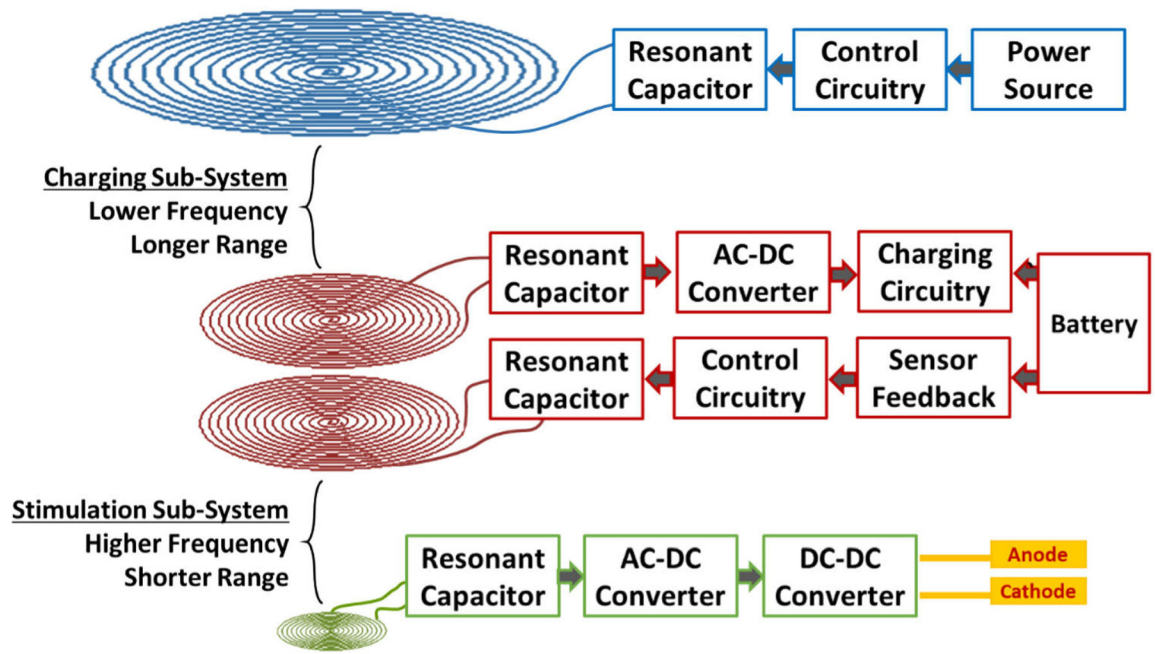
Resonant Capacitor

Control Circuitry

Power Source

Charging Sub-System
Lower Frequency
Longer Range

Resonant Capacitor

AC-DC Converter

Charging Circuitry

Battery

Resonant Capacitor

Control Circuitry

Sensor Feedback

Stimulation Sub-System
Higher Frequency
Shorter Range

Resonant Capacitor

AC-DC Converter

DC-DC Converter

Anode

Cathode